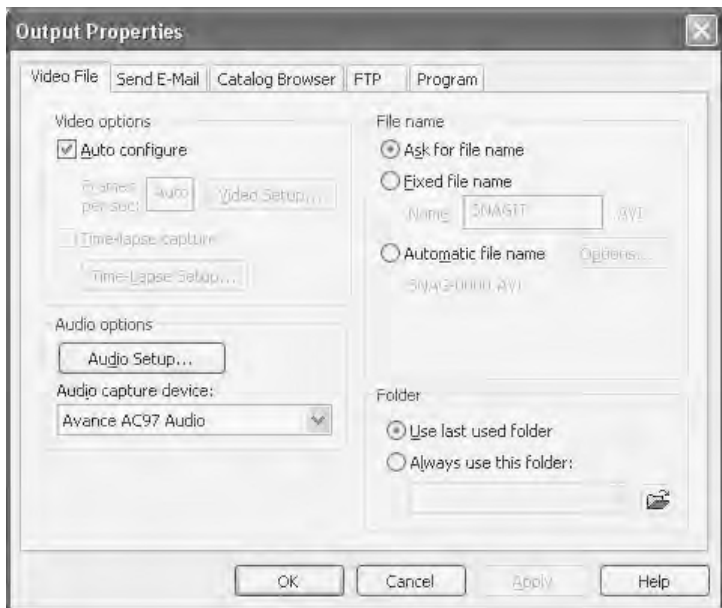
Output Properties

Video File | Send E-Mail | Catalog Browser | FTP | Program

Video options
Auto configure
Frames per sec: Auto
Video Setup...
Time-lapse capture
Time-Lapse Setup...

Audio options
Audio Setup...
Audio capture device:
Avance AC97 Audio

File name
Ask for file name
Fixed file name
Name SNAGIT .AVI
Automatic file name
Options...
SNAG-0000.AVI

Folder
Use last used folder
Always use this folder:

OK
Cancel
Apply
Help